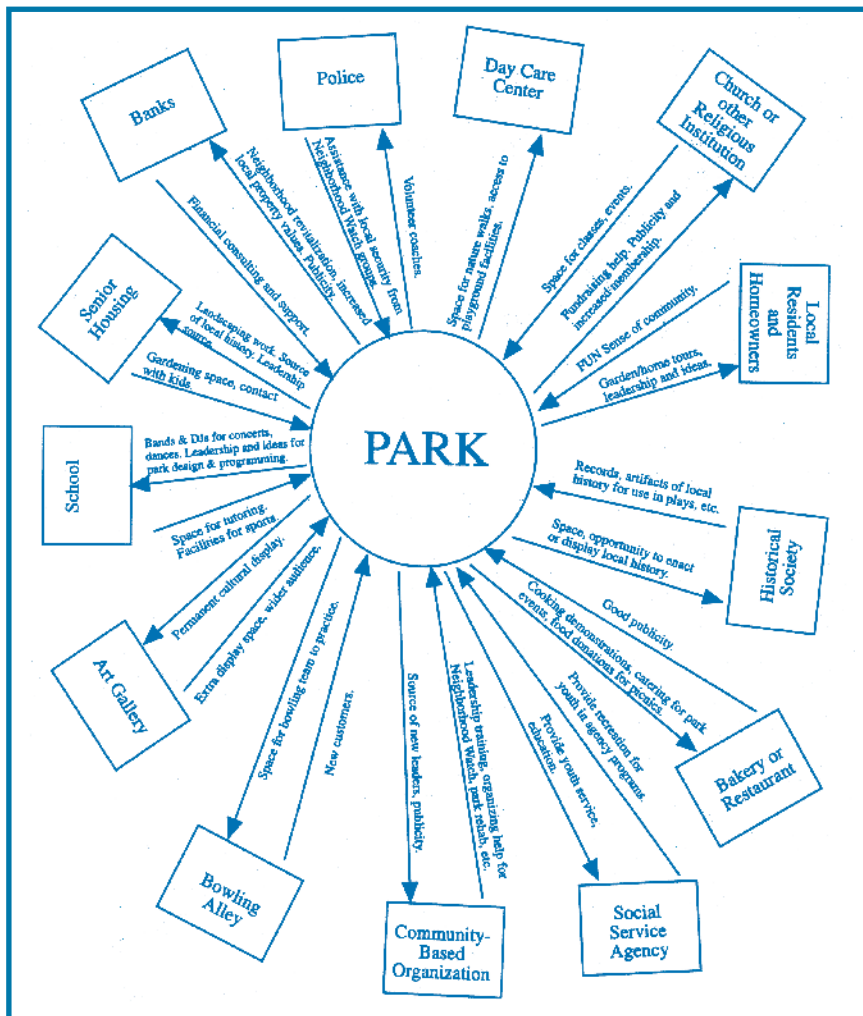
PARK

Banks

Financial consulting and support.

Neighborhood revitalization, increased local property values. Publicity.

Police

Assistance with local security from Neighborhood Watch groups.

Volunteer coaches.

Day Care Center

Space for nature walks, access to playground facilities.

Church or other Religious Institution

Space for classes, events.

Fundraising help. Publicity and increased membership.

Local Residents and Homeowners

FUN Sense of community.

Garden/home tours, leadership and ideas.

Historical Society

Records, artifacts of local history for use in plays, etc.

Space, opportunity to enact or display local history.

Bakery or Restaurant

Good publicity.

Cooking demonstrations, catering for park events, food donations for picnics.

Social Service Agency

Provide recreation for youth in agency programs.

Provide youth service, education.

Community-Based Organization

Leadership training, organizing help for Neighborhood Watch, park rehab, etc.

Source of new leaders, publicity.

Bowling Alley

New customers.

Space for bowling team to practice.

Art Gallery

Extra display space, wider audience.

Permanent cultural display.

School

Space for tutoring. Facilities for sports.

Bands & DJs for concerts, dances. Leadership and ideas for park design & programming.

Senior Housing

Gardening space, contact with kids.

Landscaping work. Source of local history. Leadership source.